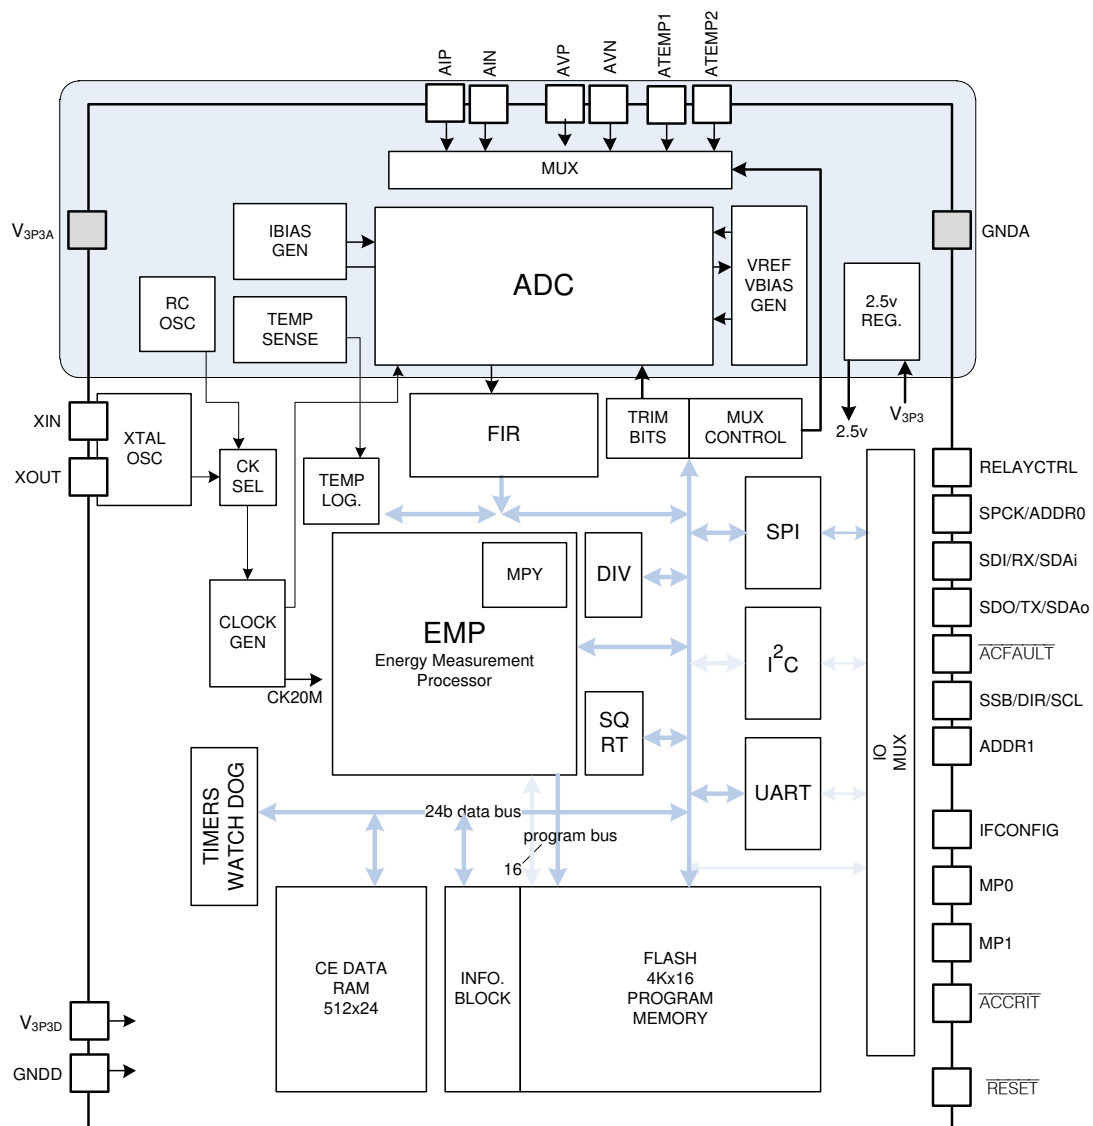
AIP AIN AVP AVN ATEMP1 ATEMP2

MUX

$V_{3P3A}$

GNDA

IBIAS GEN

ADC

VREF VBIAS GEN

RC OSC

TEMP SENSE

2.5v REG.

XIN

XOUT

XTAL OSC

CK SEL

TEMP LOG.

FIR

TRIM BITS

MUX CONTROL

2.5v

$V_{3P3}$

RELAYCTRL

SPCK/ADDR0

SDI/RX/SDAi

SDO/TX/SDAo

$\overline{\text{ACFAULT}}$

SSB/DIR/SCL

ADDR1

IFCONFIG

MP0

MP1

$\overline{\text{ACCRIT}}$

$\overline{\text{RESET}}$

MPY

EMP
Energy Measurement Processor

DIV

SPI

$I^2C$

SQ RT

UART

IO MUX

CLOCK GEN

CK20M

TIMERS WATCH DOG

24b data bus

program bus

16

CE DATA RAM 512x24

INFO. BLOCK

FLASH 4Kx16 PROGRAM MEMORY

$V_{3P3D}$

GNDD